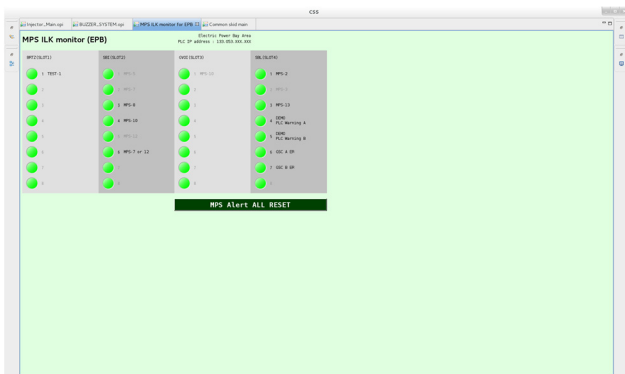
CSS

Injector_Main.opi
BUZZER_SYSTEM.opi
MPS ILK monitor for EPB
Common stsd main

MPS ILK monitor (EPB)

Electric Power Bay Area
PLC IP address : 133.053.XXX.XXX

MPTZ(SLOT1)
1 TEST-1
2
3
4
5
6
7
8

SBE(SLOT2)
1 MPS-5
2 MPS-7
3 MPS-8
4 MPS-10
5 MPS-11
6 MPS-7 or 12
7
8

SVOI(SLOT3)
1 MPS-10
2
3
4
5
6
7
8

SBL(SLOT4)
1 MPS-2
2 MPS-3
3 MPS-13
4 IDMS PLC Warning A
5 IDMS PLC Warning B
6 SSC A SR
7 SSC B SR
8

MPS Alert ALL RESET